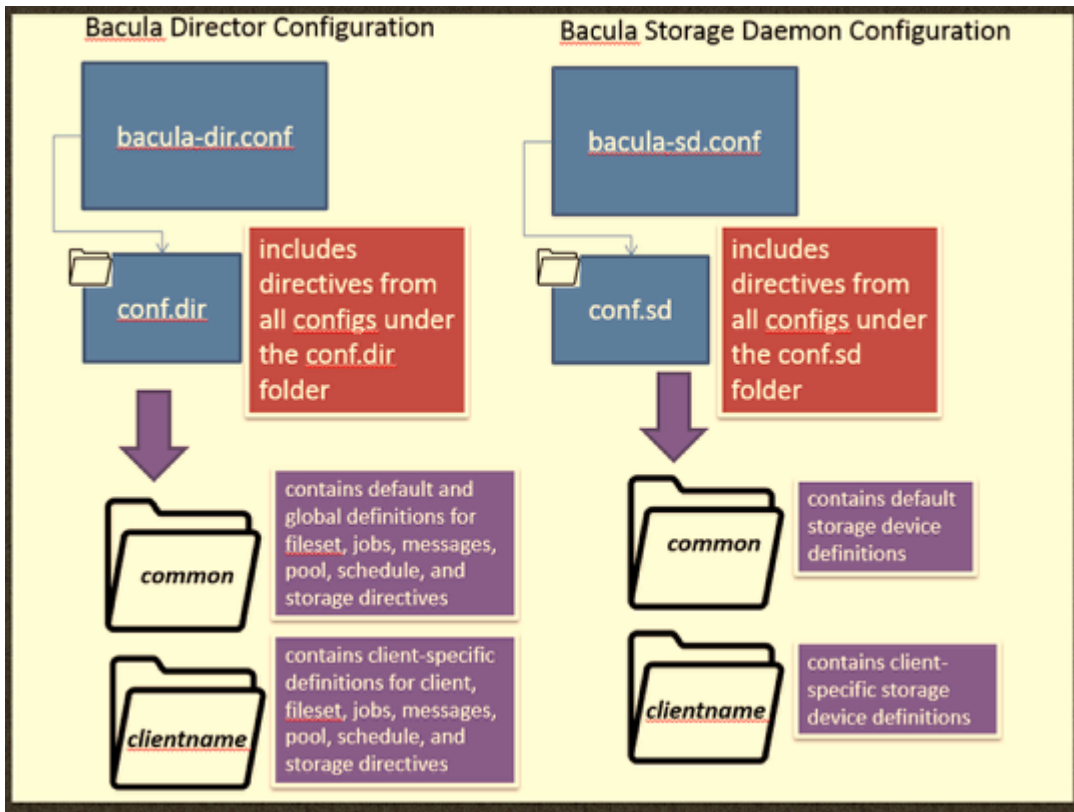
Bacula Director Configuration

bacula-dir.conf

conf.dir

includes directives from all configs under the conf.dir folder

common

contains default and global definitions for fileset, jobs, messages, pool, schedule, and storage directives

clientname

contains client-specific definitions for client, fileset, jobs, messages, pool, schedule, and storage directives

Bacula Storage Daemon Configuration

bacula-sd.conf

conf.sd

includes directives from all configs under the conf.sd folder

common

contains default storage device definitions

clientname

contains client-specific storage device definitions